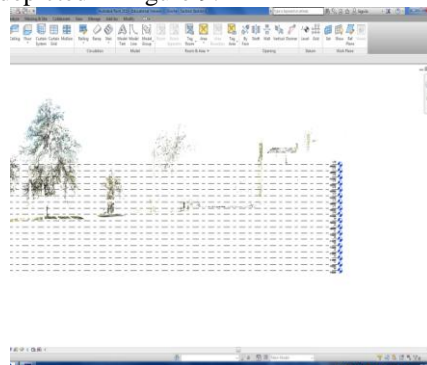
Massing & Site   Collaborate   View   Manage   Add-Ins   Modify

Ceiling   Floor   Curtain System   Curtain Grid   Mullion   Railing   Ramp   Stair   Model Text   Model Line   Model Group   Room   Room Separator   Tag Room   Area   Area Boundary   Tag Area   By Face   Shaft   Wall   Vertical   Dormer   Level   Grid   Set   Show   Ref Plane   Viewer

Circulation   Model   Room & Area   Opening   Datum   Work Plane